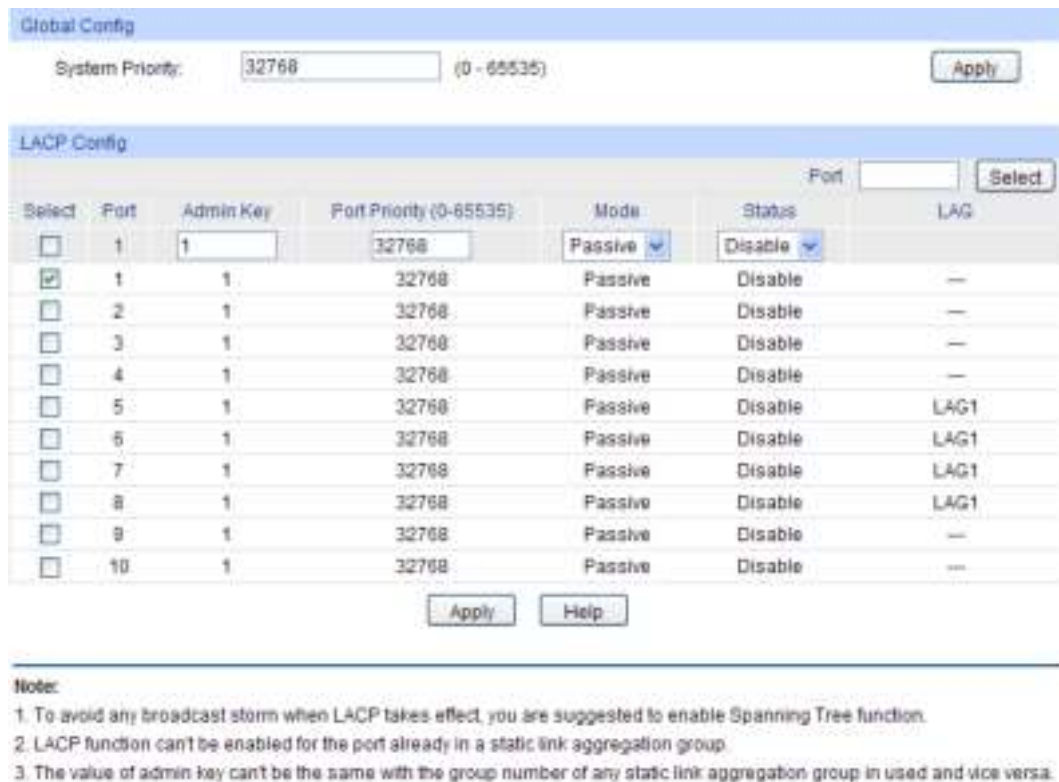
Global Config

System Priority: 32768 (0 - 65535) Apply

LACP Config

Port Select

| Select | Port | Admin Key | Port Priority (0-65535) | Mode | Status | LAG |
|---|---|---|---|---|---|---|
| ☐ | 1 | 1 | 32768 | Passive | Disable | |
| ☑ | 1 | 1 | 32768 | Passive | Disable | — |
| ☐ | 2 | 1 | 32768 | Passive | Disable | — |
| ☐ | 3 | 1 | 32768 | Passive | Disable | — |
| ☐ | 4 | 1 | 32768 | Passive | Disable | — |
| ☐ | 5 | 1 | 32768 | Passive | Disable | LAG1 |
| ☐ | 6 | 1 | 32768 | Passive | Disable | LAG1 |
| ☐ | 7 | 1 | 32768 | Passive | Disable | LAG1 |
| ☐ | 8 | 1 | 32768 | Passive | Disable | LAG1 |
| ☐ | 9 | 1 | 32768 | Passive | Disable | — |
| ☐ | 10 | 1 | 32768 | Passive | Disable | — |

Apply Help

Note:
1. To avoid any broadcast storm when LACP takes effect, you are suggested to enable Spanning Tree function.
2. LACP function can't be enabled for the port already in a static link aggregation group.
3. The value of admin key can't be the same with the group number of any static link aggregation group in used and vice versa.